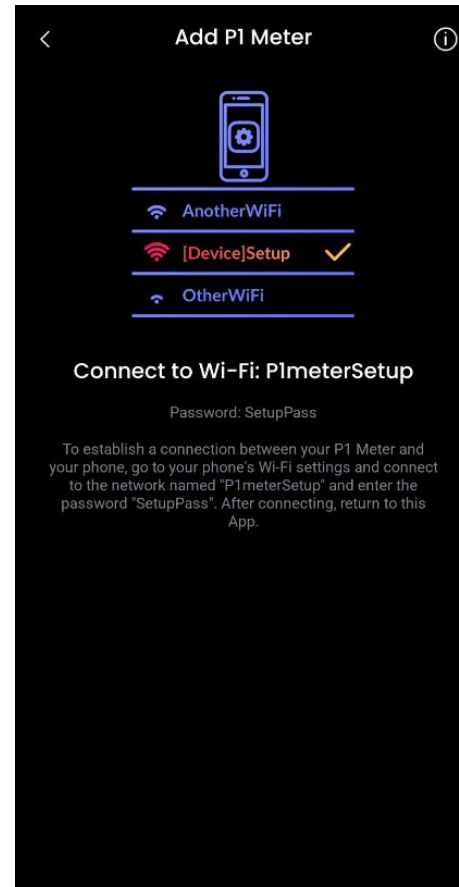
Add P1 Meter

AnotherWiFi

[Device]Setup

OtherWiFi

Connect to Wi-Fi: P1meterSetup

Password: SetupPass

To establish a connection between your P1 Meter and your phone, go to your phone's Wi-Fi settings and connect to the network named "P1meterSetup" and enter the password "SetupPass". After connecting, return to this App.